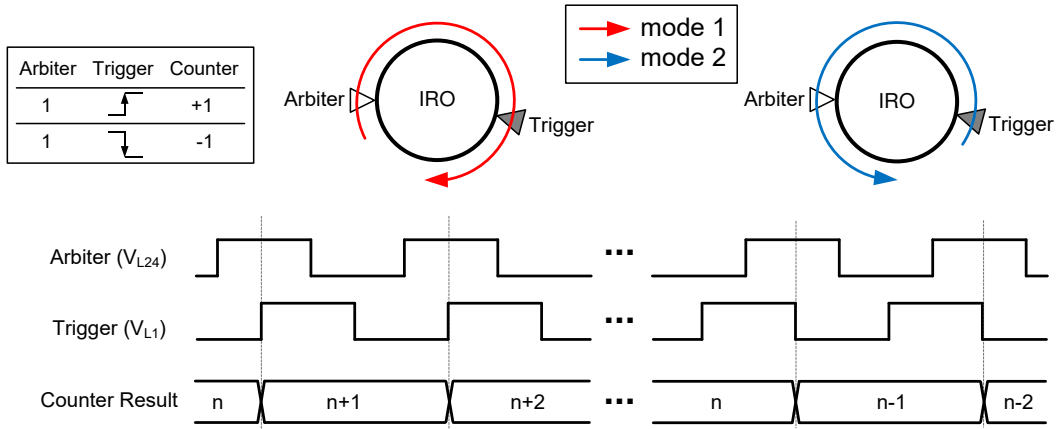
| Arbiter | Trigger | Counter |
|---|---|---|
| 1 | | +1 |
| 1 | | -1 |

mode 1
mode 2

Arbiter
IRO
Trigger

Arbiter
IRO
Trigger

Arbiter ($V_{L24}$)
Trigger ($V_{L1}$)
Counter Result

n
n+1
n+2
n
n-1
n-2